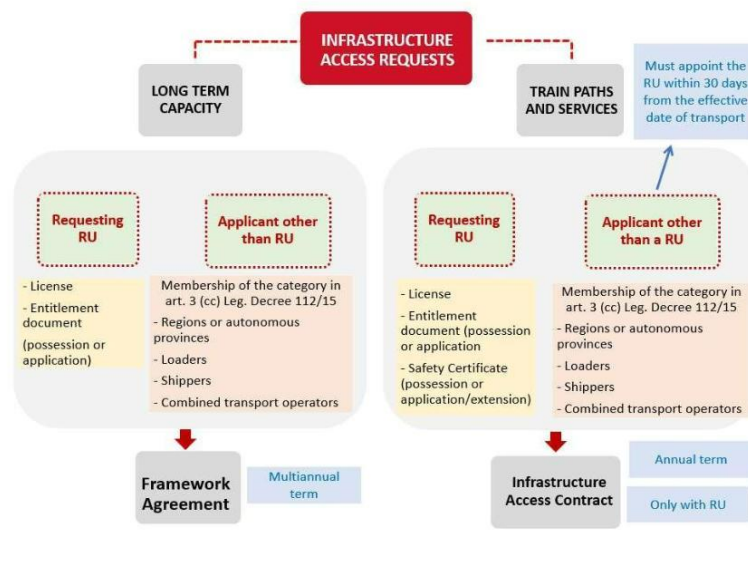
INFRASTRUCTURE ACCESS REQUESTS

LONG TERM CAPACITY

TRAIN PATHS AND SERVICES

Must appoint the RU within 30 days from the effective date of transport

Requesting RU

Applicant other than RU

- License
- Entitlement document
(possession or application)

Membership of the category in art. 3 (cc) Leg. Decree 112/15
- Regions or autonomous provinces
- Loaders
- Shippers
- Combined transport operators

Framework Agreement

Multiannual term

Requesting RU

Applicant other than a RU

- License
- Entitlement document (possession or application
- Safety Certificate (possession or application/extension)

Membership of the category in art. 3 (cc) Leg. Decree 112/15
- Regions or autonomous provinces
- Loaders
- Shippers
- Combined transport operators

Infrastructure Access Contract

Annual term

Only with RU